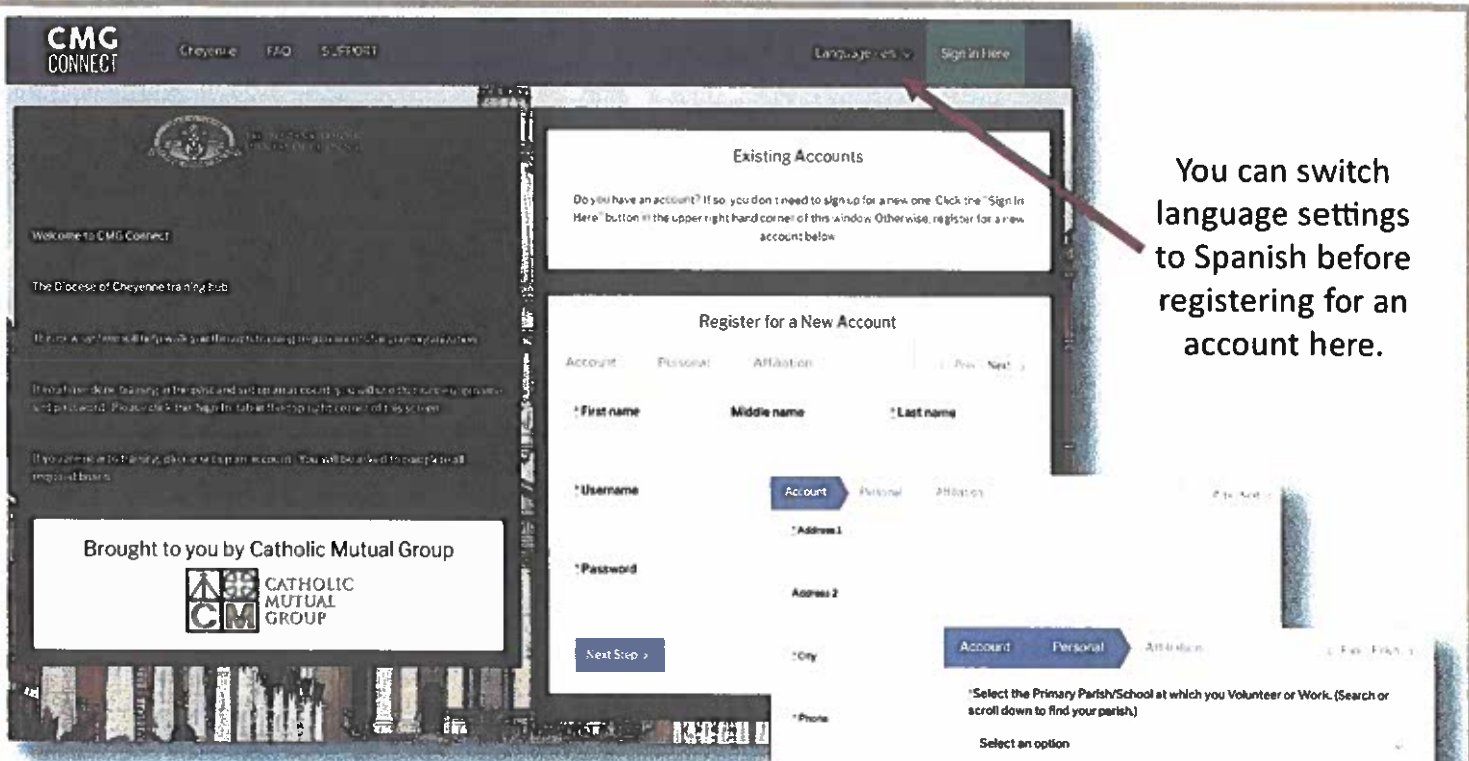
CMG CONNECT

Cheyenne FAQ SUPPORT

Language: en Sign In Here

Welcome to CMG Connect

The Diocese of Cheyenne training hub

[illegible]

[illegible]

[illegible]

Brought to you by Catholic Mutual Group

CATHOLIC MUTUAL GROUP

Existing Accounts

Do you have an account? If so, you don't need to sign up for a new one. Click the "Sign In Here" button in the upper right hand corner of this window. Otherwise, register for a new account below.

Register for a New Account

Account Personal Affiliation

Prev Next

*First name Middle name *Last name

*Username

*Password

Next Step

Account Personal Affiliation

Prev Next

*Address 1

Address 2

*City

*Phone

Account Personal Affiliation

Prev Finish

*Select the Primary Parish/School at which you Volunteer or Work. (Search or scroll down to find your parish.)

Select an option

You can switch language settings to Spanish before registering for an account here.